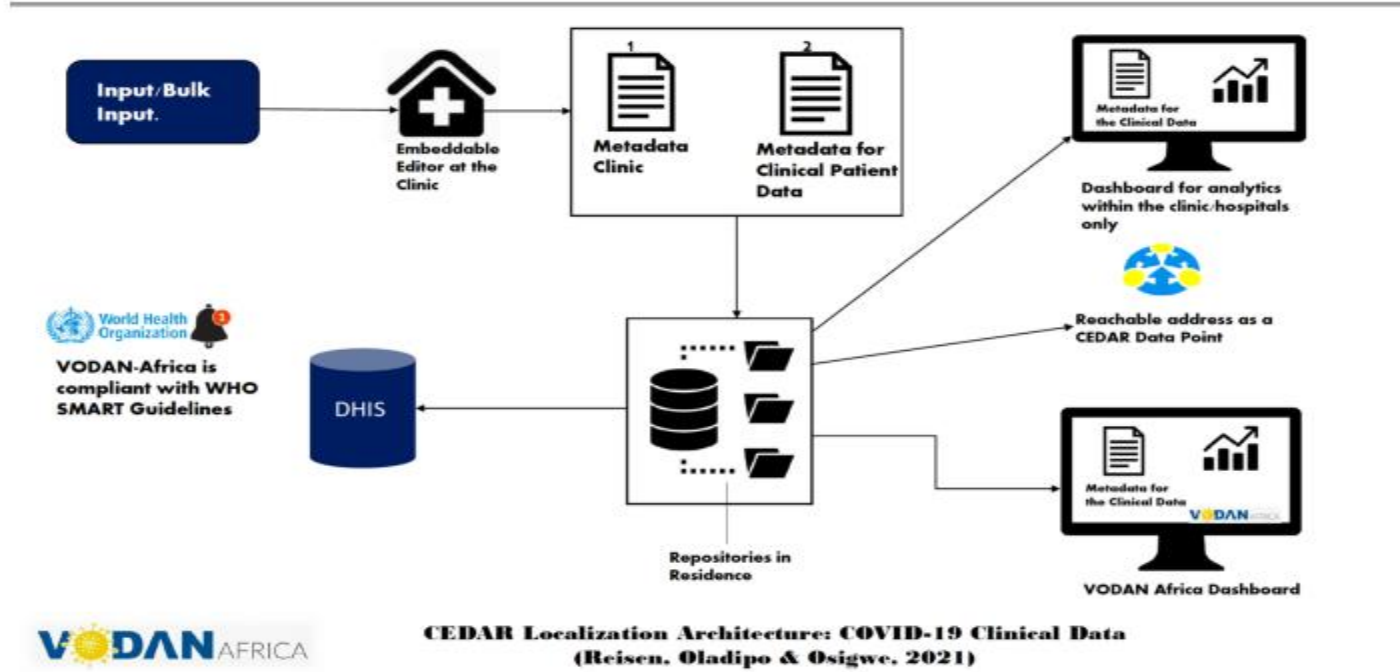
Input/Bulk Input.

Embeddable Editor at the Clinic

1

Metadata Clinic

2

Metadata for Clinical Patient Data

Metadata for the Clinical Data

Dashboard for analytics within the clinic/hospitals only

Reachable address as a CEDAR Data Point

World Health Organization

1

VODAN-Africa is compliant with WHO SMART Guidelines

DHIS

Repositories in Residence

Metadata for the Clinical Data

VODAN AFRICA

VODAN Africa Dashboard

VODAN AFRICA

CEDAR Localization Architecture: COVID-19 Clinical Data (Reisen, Oladipo & Osigwe, 2021)